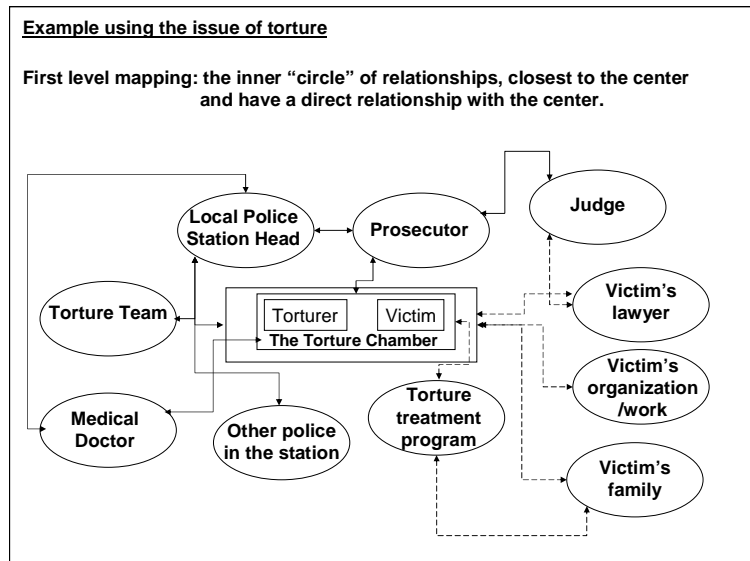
Example using the issue of torture

First level mapping: the inner "circle" of relationships, closest to the center and have a direct relationship with the center.

Judge

Local Police Station Head

Prosecutor

Torture Team

Torturer

Victim

The Torture Chamber

Victim's lawyer

Victim's organization /work

Medical Doctor

Other police in the station

Torture treatment program

Victim's family